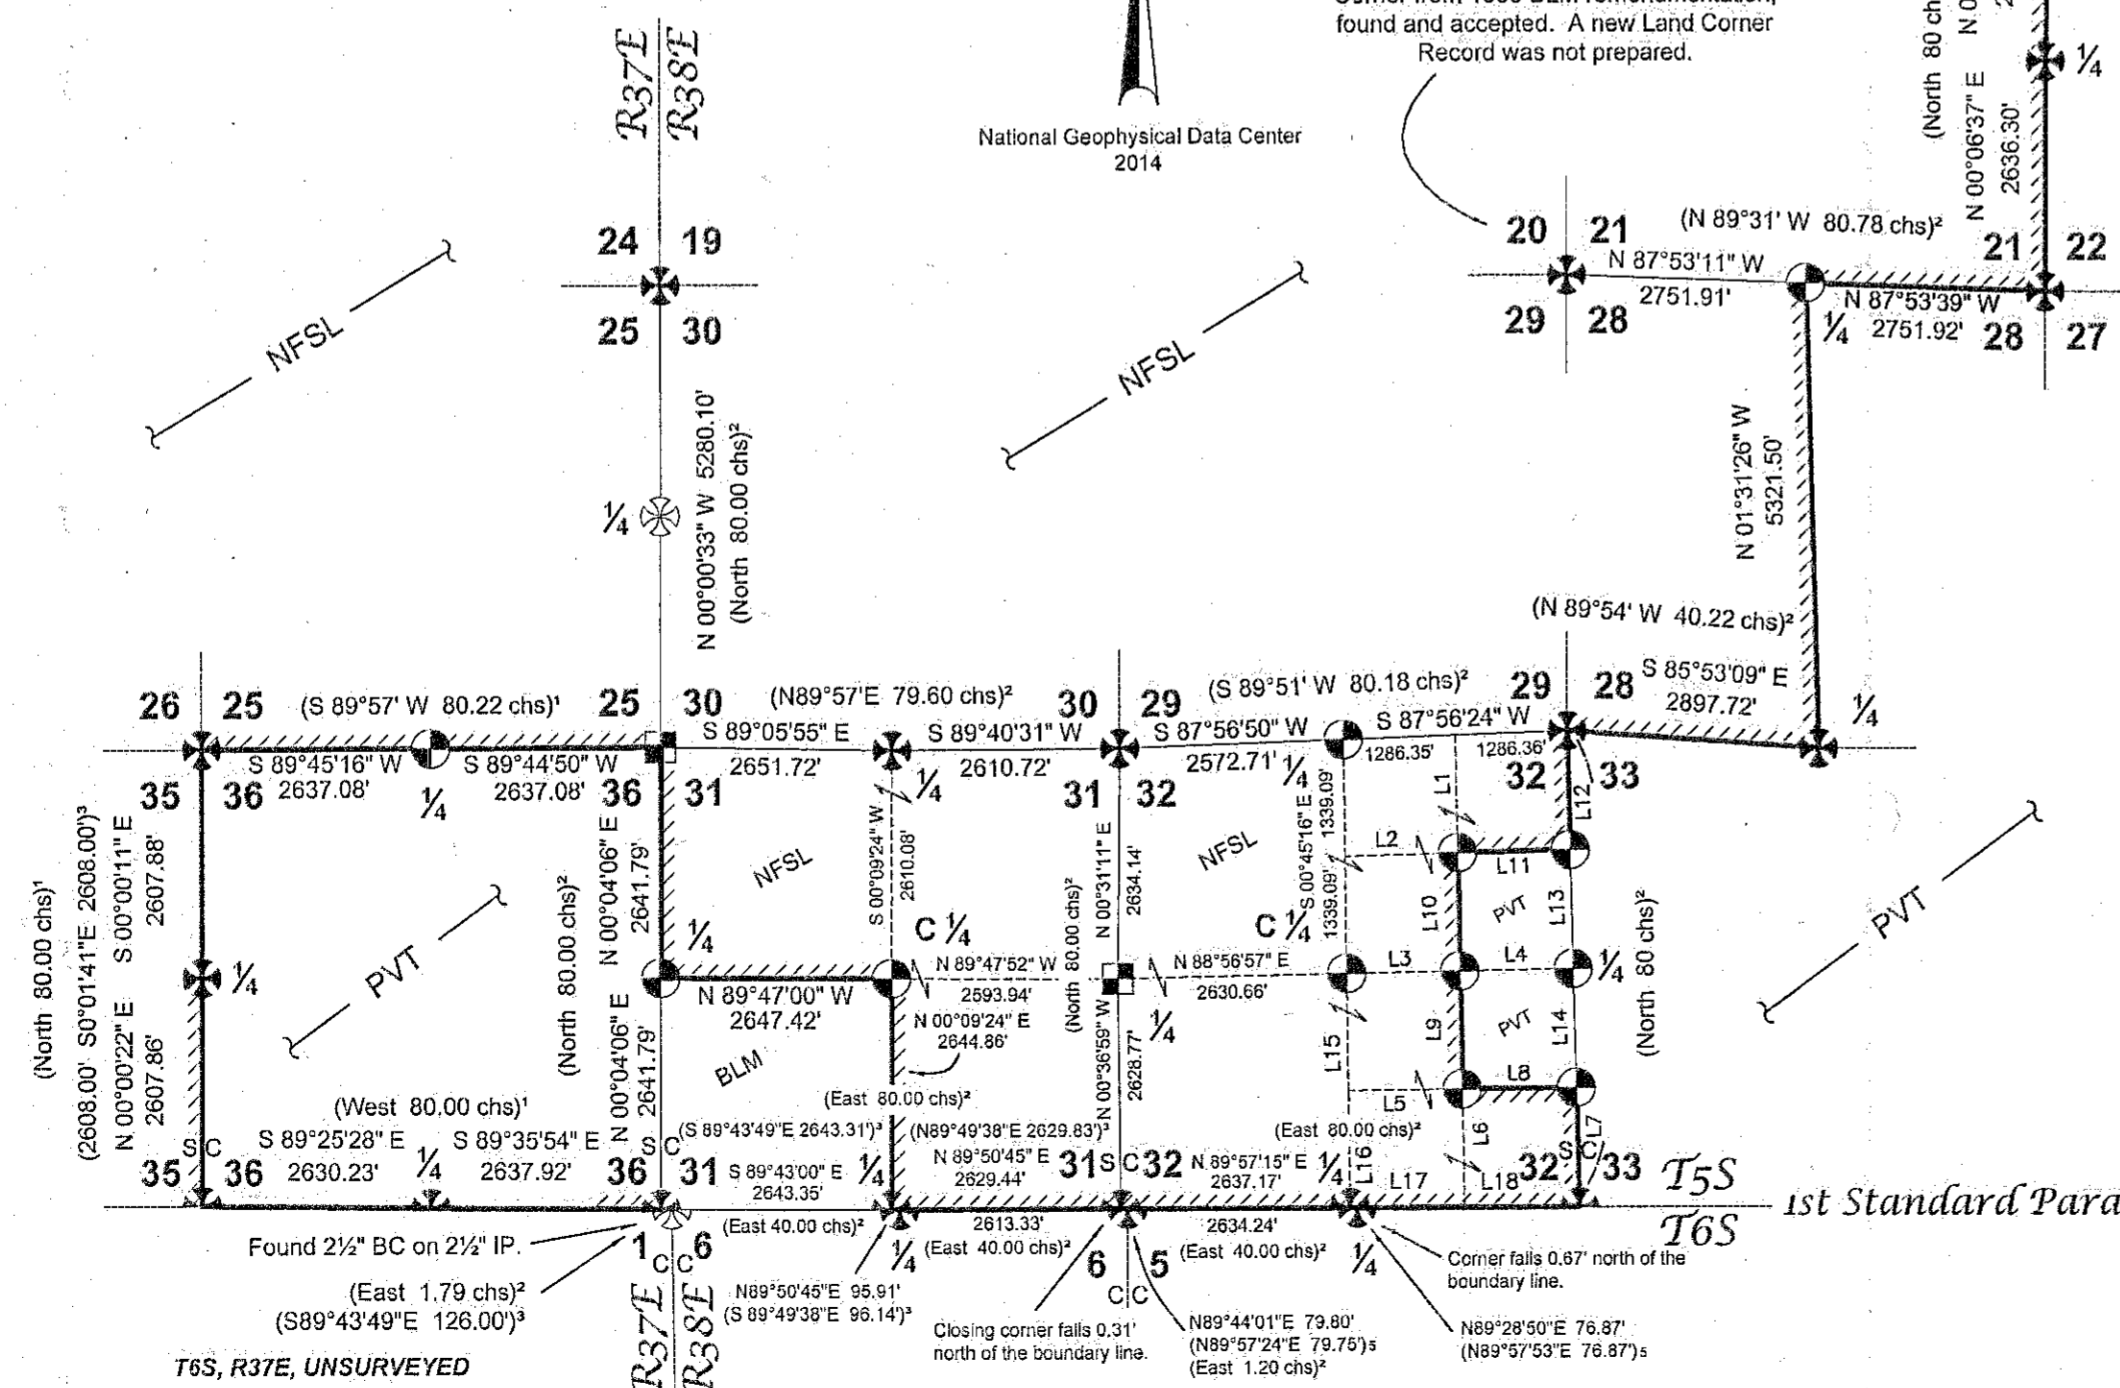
found and accepted. A new Land Corner Record was not prepared.

National Geophysical Data Center
2014

R37E R38E

24 19
25 30

NFSL

NFSL

20 21
29 28
(N 89°31' W 80.78 chs)²
N 87°53'11" W
2751.91'
21 22
28 27
N 87°53'39" W
2751.92'
¼

(North 80 ch
N 00°06'37" E
2636.30'
¼

N 00°00'33" W 5280.10'
(North 80.00 chs)²
¼

N 01°31'26" W
5321.50'

(N 89°54' W 40.22 chs)²

26 25 (S 89°57' W 80.22 chs)¹ 25 30 (N89°57'E 79.60 chs)² 30 29 (S 89°51' W 80.18 chs)² 29 28 S 85°53'09" E 2897.72' ¼
S 89°05'55" E 2651.72'
S 89°40'31" W 2610.72'
S 87°56'50" W 2572.71' ¼
S 87°56'24" W
1286.35' 1286.36'
S 89°45'16" W 2637.08'
S 89°44'50" W 2637.08'
35 36 ¼ 36 31 ¼ 31 32 32 33

(North 80.00 chs)¹
(2608.00' S0°01'41"E 2608.00')³
S 00°00'11" E 2607.88'
¼
N 00°00'22" E 2607.86'

PVT

(North 80.00 chs)²
N 00°04'06" E 2641.79'
NFSL
¼
S 00°09'24" W 2610.08'
C ¼
N 89°47'00" W 2647.42'
N 89°47'52" W 2593.94'
N 00°09'24" E 2644.86'
BLM
N 00°04'06" E 2641.79'

(North 80.00 chs)²
N 00°31'11" E 2634.14'
NFSL
N 00°36'59" W 2628.77'
¼
N 88°56'57" E 2630.66'
C ¼
S 00°45'16" E 1339.09' 1339.09'
L1 L2 L3 L4 L5 L6 L7 L8 L9 L10 L11 L12 L13 L14 L15 L16 L17 L18
PVT PVT
¼
(North 80 chs)²

PVT

(West 80.00 chs)¹
S 89°25'28" E 2630.23'
S 89°35'54" E 2637.92'
(S 89°43'49"E 2643.31')³
S 89°43'00" E 2643.35'
(East 80.00 chs)²
(N89°49'38"E 2629.83')³
N 89°50'45" E 2629.44'
N 89°57'15" E 2637.17'
(East 80.00 chs)²
S C 35 36 ¼ 36 S C 31 ¼ 31 S C 32 ¼ 32 S C 33
(East 40.00 chs)²
2613.33'
(East 40.00 chs)²
2634.24'
(East 40.00 chs)²

T5S
1st Standard Para
T6S

Found 2½" BC on 2½" IP.
(East 1.79 chs)²
(S89°43'49"E 126.00')³
1 C C 6
N89°50'45"E 95.91'
(S 89°49'38"E 96.14')³
¼
6 5
C C
Closing corner falls 0.31' north of the boundary line.
N89°44'01"E 79.80'
(N89°57'24"E 79.75')₅
(East 1.20 chs)²
¼
Corner falls 0.67' north of the boundary line.
N89°28'50"E 76.87'
(N89°57'53"E 76.87')₅

T6S, R37E, UNSURVEYED
R37E R38E